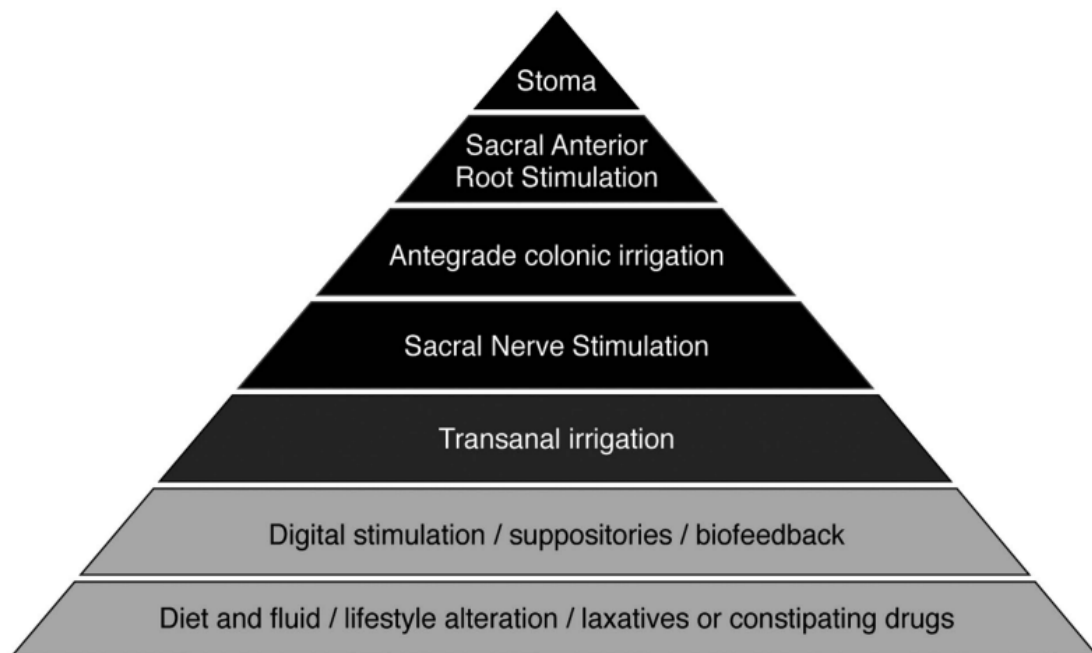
Stoma

Sacral Anterior Root Stimulation

Antegrade colonic irrigation

Sacral Nerve Stimulation

Transanal irrigation

Digital stimulation / suppositories / biofeedback

Diet and fluid / lifestyle alteration / laxatives or constipating drugs